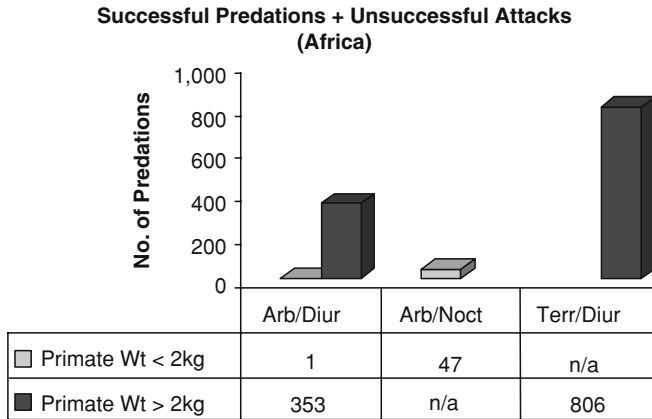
Successful Predations + Unsuccessful Attacks (Africa)

No. of Predations

1,000
800
600
400
200
0

| | Arb/Diur | Arb/Noct | Terr/Diur |
|---|---|---|---|
| Primate Wt < 2kg | 1 | 47 | n/a |
| Primate Wt > 2kg | 353 | n/a | 806 |